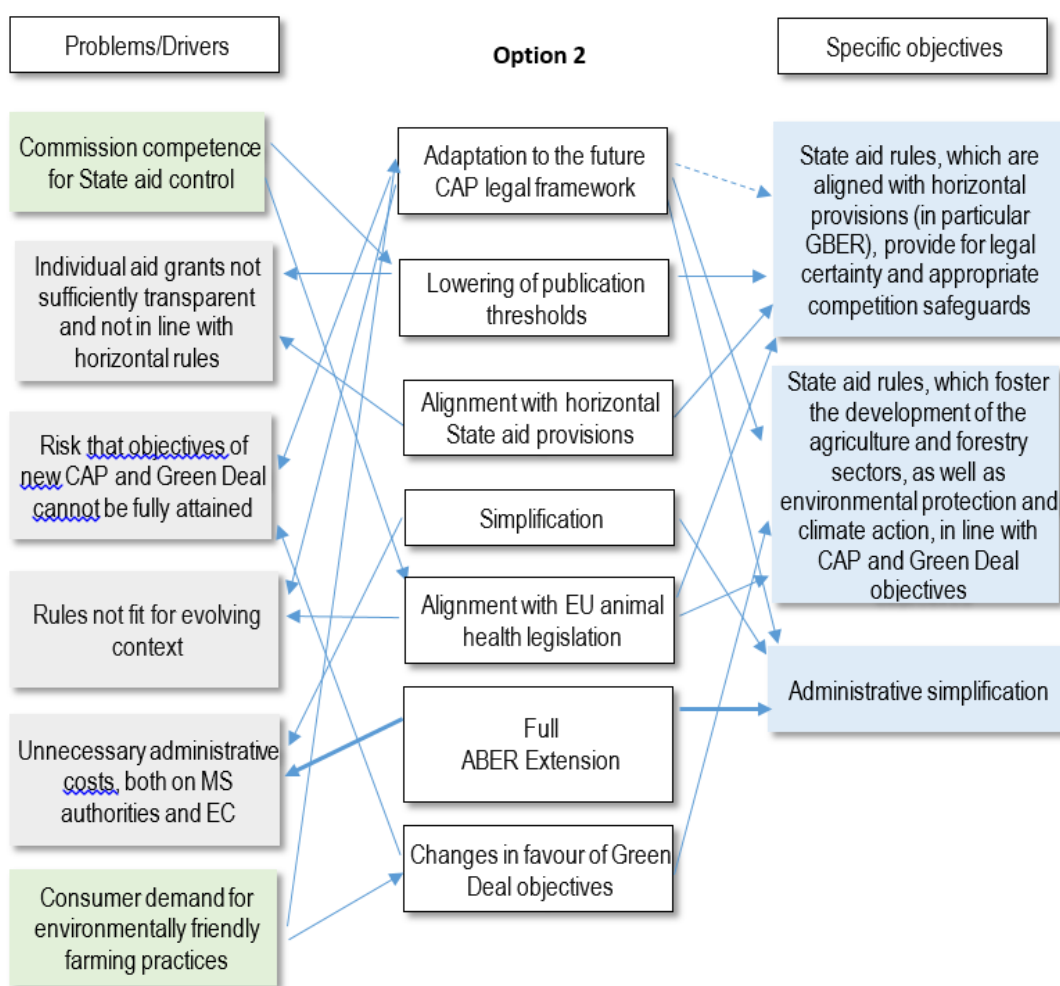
Problems/Drivers

Option 2

Specific objectives

Commission competence for State aid control

Individual aid grants not sufficiently transparent and not in line with horizontal rules

Risk that objectives of new CAP and Green Deal cannot be fully attained

Rules not fit for evolving context

Unnecessary administrative costs, both on MS authorities and EC

Consumer demand for environmentally friendly farming practices

Adaptation to the future CAP legal framework

Lowering of publication thresholds

Alignment with horizontal State aid provisions

Simplification

Alignment with EU animal health legislation

Full ABER Extension

Changes in favour of Green Deal objectives

State aid rules, which are aligned with horizontal provisions (in particular GBER), provide for legal certainty and appropriate competition safeguards

State aid rules, which foster the development of the agriculture and forestry sectors, as well as environmental protection and climate action, in line with CAP and Green Deal objectives

Administrative simplification